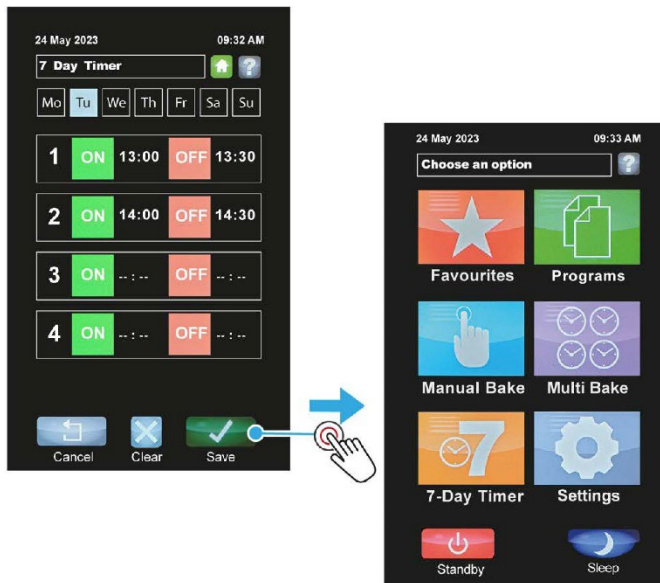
24 May 2023 09:32 AM

7 Day Timer

?

Mo Tu We Th Fr Sa Su

1 ON 13:00 OFF 13:30

2 ON 14:00 OFF 14:30

3 ON --:-- OFF --:--

4 ON --:-- OFF --:--

Cancel Clear Save

24 May 2023 09:33 AM

Choose an option

?

Favourites Programs

Manual Bake Multi Bake

7-Day Timer Settings

Standby Sleep